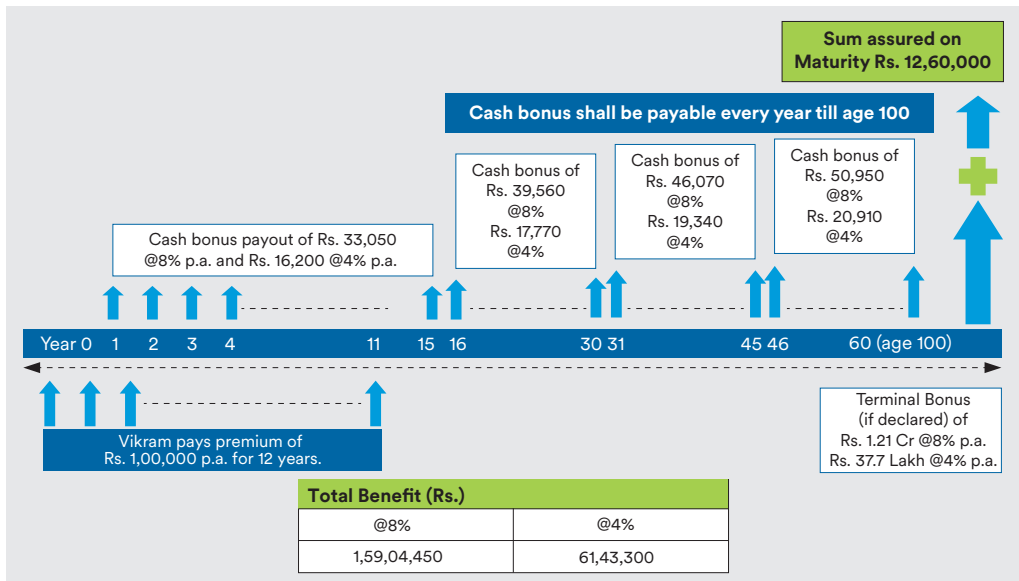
Sum assured on Maturity Rs. 12,60,000

Cash bonus shall be payable every year till age 100

Cash bonus payout of Rs. 33,050 @8% p.a. and Rs. 16,200 @4% p.a.

Cash bonus of Rs. 39,560 @8% Rs. 17,770 @4%

Cash bonus of Rs. 46,070 @8% Rs. 19,340 @4%

Cash bonus of Rs. 50,950 @8% Rs. 20,910 @4%

Year 0 1 2 3 4 11 15 16 30 31 45 46 60 (age 100)

Vikram pays premium of Rs. 1,00,000 p.a. for 12 years.

Terminal Bonus (if declared) of Rs. 1.21 Cr @8% p.a. Rs. 37.7 Lakh @4% p.a.

| Total Benefit (Rs.) | |
|---|---|
| @8% | @4% |
| 1,59,04,450 | 61,43,300 |